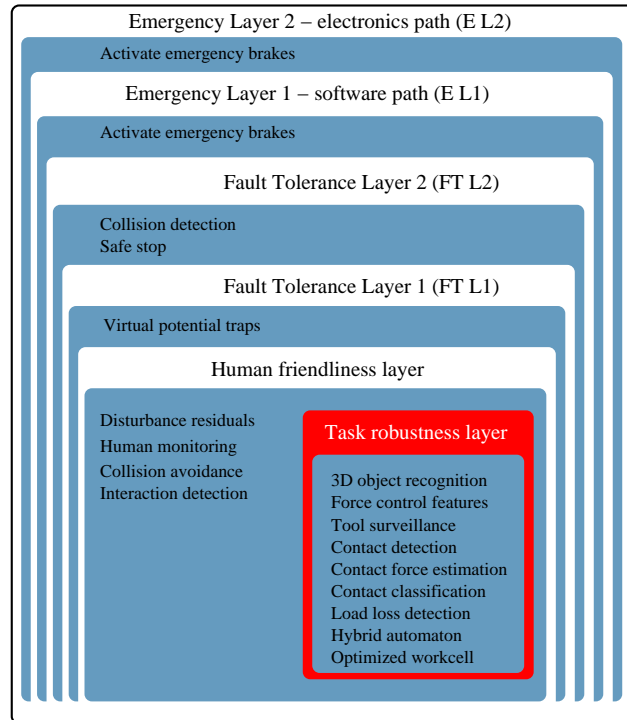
Emergency Layer 2 – electronics path (E L2)

Activate emergency brakes

Emergency Layer 1 – software path (E L1)

Activate emergency brakes

Fault Tolerance Layer 2 (FT L2)

Collision detection
Safe stop

Fault Tolerance Layer 1 (FT L1)

Virtual potential traps

Human friendliness layer

Disturbance residuals
Human monitoring
Collision avoidance
Interaction detection

Task robustness layer

3D object recognition
Force control features
Tool surveillance
Contact detection
Contact force estimation
Contact classification
Load loss detection
Hybrid automaton
Optimized workcell